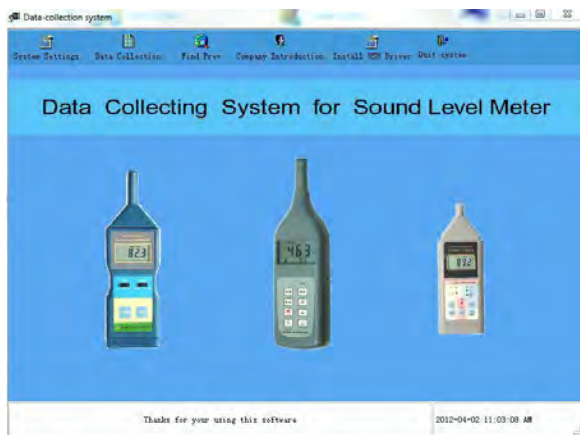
Data-collection system

System Settings Data Collection Find Prev Company Introduction Install USB Driver Quit system

Data Collecting System for Sound Level Meter

823

46.3

83.2

Thanks for your using this software

2012-04-02 11:03:08 AM